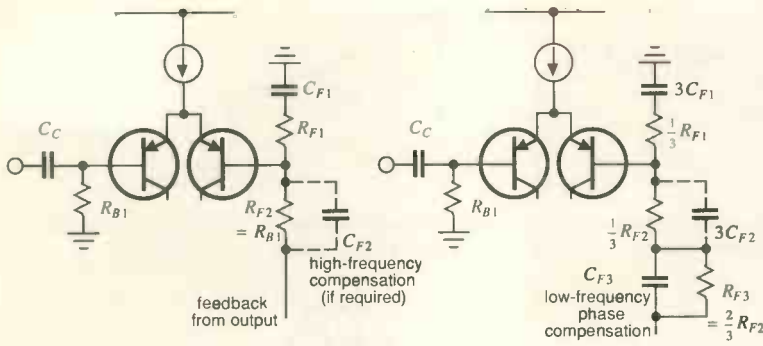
$C_C$

$R_{B1}$

$C_{F1}$

$R_{F1}$

$R_{F2}$ $= R_{B1}$

$C_{F2}$

high-frequency compensation (if required)

feedback from output

$C_C$

$R_{B1}$

$3C_{F1}$

$\frac{1}{3}R_{F1}$

$\frac{1}{3}R_{F2}$

$3C_{F2}$

$C_{F3}$

low-frequency phase compensation

$R_{F3}$ $= \frac{2}{3}R_{F2}$